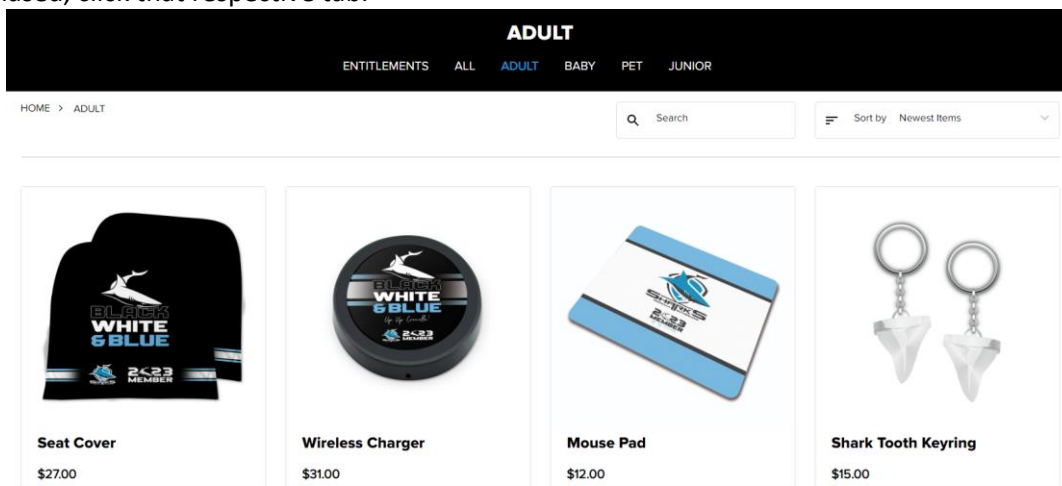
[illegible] click that respective tab.

ADULT

ENTITLEMENTS ALL ADULT BABY PET JUNIOR

HOME > ADULT

Search

Sort by Newest Items

BLACK WHITE & BLUE 2023 MEMBER

Seat Cover

$27.00

BLACK WHITE & BLUE Up Up Cronulla 2023 MEMBER

Wireless Charger

$31.00

SHARKS 2023 MEMBER

Mouse Pad

$12.00

Shark Tooth Keyring

$15.00